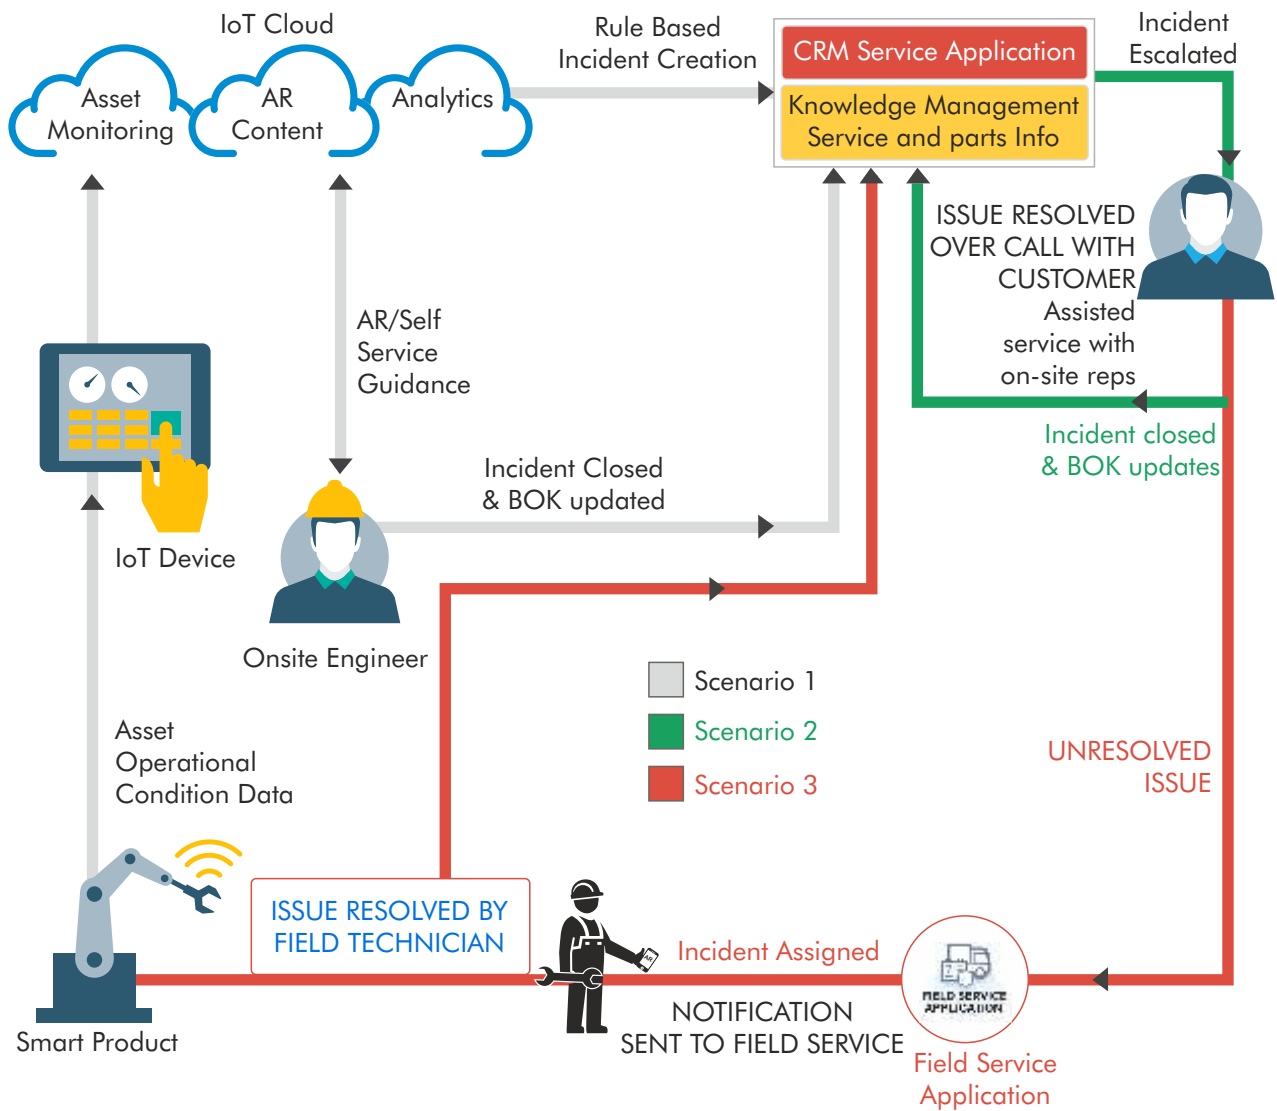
IoT Cloud

Asset Monitoring

AR Content

Analytics

Rule Based Incident Creation

CRM Service Application

Knowledge Management Service and parts Info

Incident Escalated

ISSUE RESOLVED OVER CALL WITH CUSTOMER

Assisted service with on-site reps

Incident closed & BOK updates

AR/Self Service Guidance

IoT Device

Incident Closed & BOK updated

Onsite Engineer

Scenario 1

Scenario 2

Scenario 3

UNRESOLVED ISSUE

Asset Operational Condition Data

ISSUE RESOLVED BY FIELD TECHNICIAN

Incident Assigned

FIELD SERVICE APPLICATION

NOTIFICATION SENT TO FIELD SERVICE

Smart Product

Field Service Application